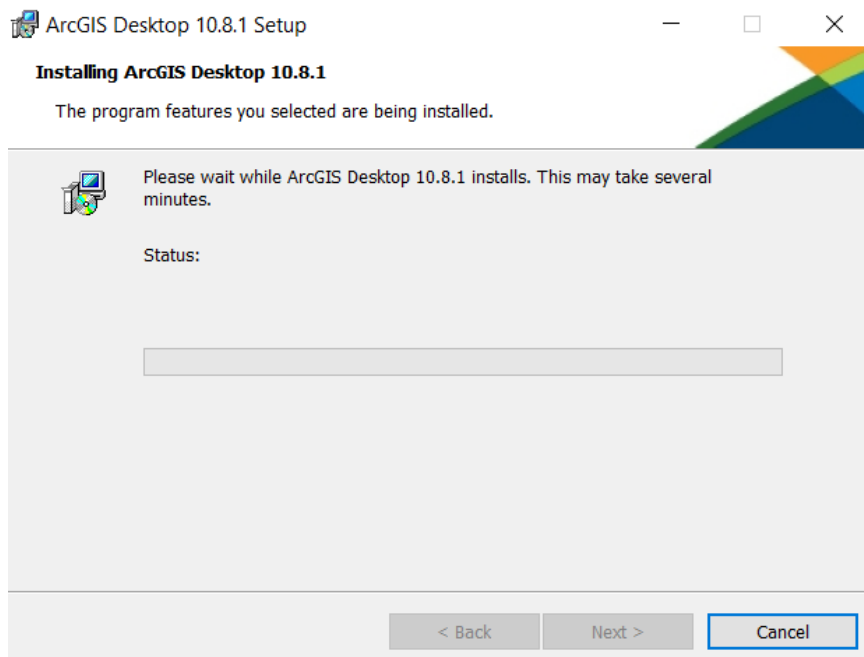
ArcGIS Desktop 10.8.1 Setup

Installing ArcGIS Desktop 10.8.1

The program features you selected are being installed.

Please wait while ArcGIS Desktop 10.8.1 installs. This may take several minutes.

Status:

< Back
Next >
Cancel